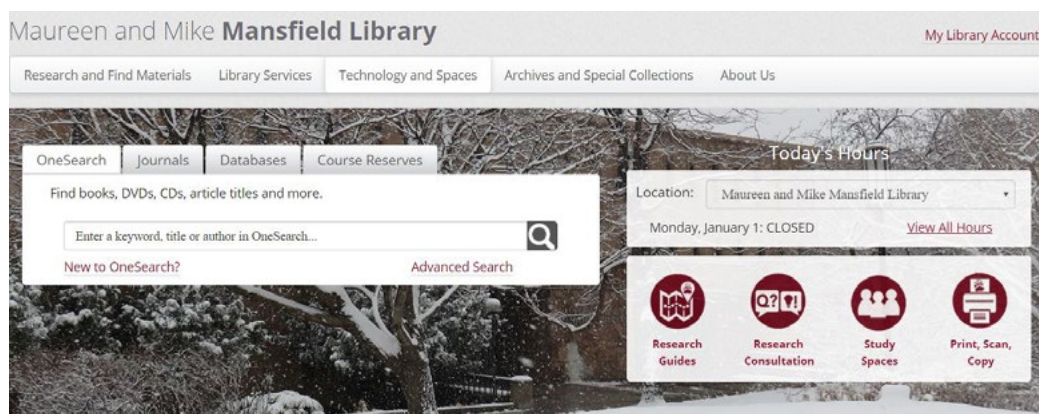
Maureen and Mike **Mansfield Library**

My Library Account

Research and Find Materials | Library Services | Technology and Spaces | Archives and Special Collections | About Us

OneSearch | Journals | Databases | Course Reserves

Find books, DVDs, CDs, article titles and more.

Enter a keyword, title or author in OneSearch...

New to OneSearch?

Advanced Search

Today's Hours

Location: Maureen and Mike Mansfield Library

Monday, January 1: CLOSED

View All Hours

Q? !

Research Guides

Research Consultation

Study Spaces

Print, Scan, Copy